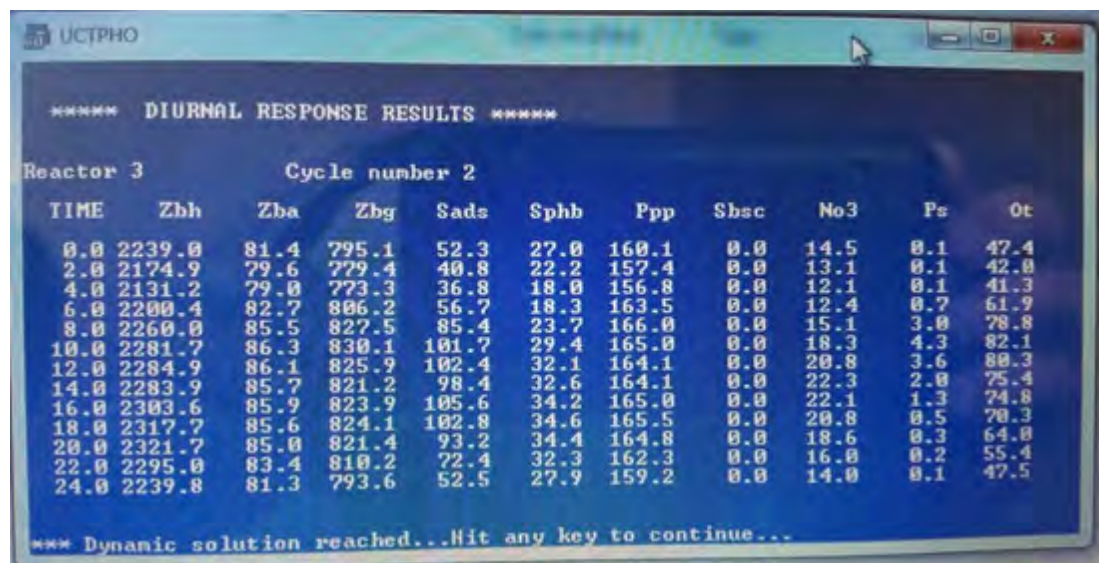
UCTPHO

***** DIURNAL RESPONSE RESULTS *****

Reactor 3 Cycle number 2

| TIME | Zbh | Zba | Zbg | Sads | Sphb | Ppp | Sbsc | No3 | Ps | Ot |
|---|---|---|---|---|---|---|---|---|---|---|
| 0.0 | 2239.0 | 81.4 | 795.1 | 52.3 | 27.0 | 160.1 | 0.0 | 14.5 | 0.1 | 47.4 |
| 2.0 | 2174.9 | 79.6 | 779.4 | 40.8 | 22.2 | 157.4 | 0.0 | 13.1 | 0.1 | 42.0 |
| 4.0 | 2131.2 | 79.0 | 773.3 | 36.8 | 18.0 | 156.8 | 0.0 | 12.1 | 0.1 | 41.3 |
| 6.0 | 2200.4 | 82.7 | 806.2 | 56.7 | 18.3 | 163.5 | 0.0 | 12.4 | 0.7 | 61.9 |
| 8.0 | 2260.0 | 85.5 | 827.5 | 85.4 | 23.7 | 166.0 | 0.0 | 15.1 | 3.0 | 78.8 |
| 10.0 | 2281.7 | 86.3 | 830.1 | 101.7 | 29.4 | 165.0 | 0.0 | 18.3 | 4.3 | 82.1 |
| 12.0 | 2284.9 | 86.1 | 825.9 | 102.4 | 32.1 | 164.1 | 0.0 | 20.8 | 3.6 | 80.3 |
| 14.0 | 2283.9 | 85.7 | 821.2 | 98.4 | 32.6 | 164.1 | 0.0 | 22.3 | 2.0 | 75.4 |
| 16.0 | 2303.6 | 85.9 | 823.9 | 105.6 | 34.2 | 165.0 | 0.0 | 22.1 | 1.3 | 74.8 |
| 18.0 | 2317.7 | 85.6 | 824.1 | 102.8 | 34.6 | 165.5 | 0.0 | 20.8 | 0.5 | 70.3 |
| 20.0 | 2321.7 | 85.0 | 821.4 | 93.2 | 34.4 | 164.8 | 0.0 | 18.6 | 0.3 | 64.0 |
| 22.0 | 2295.0 | 83.4 | 810.2 | 72.4 | 32.3 | 162.3 | 0.0 | 16.0 | 0.2 | 55.4 |
| 24.0 | 2239.8 | 81.3 | 793.6 | 52.5 | 27.9 | 159.2 | 0.0 | 14.0 | 0.1 | 47.5 |

*** Dynamic solution reached...Hit any key to continue...